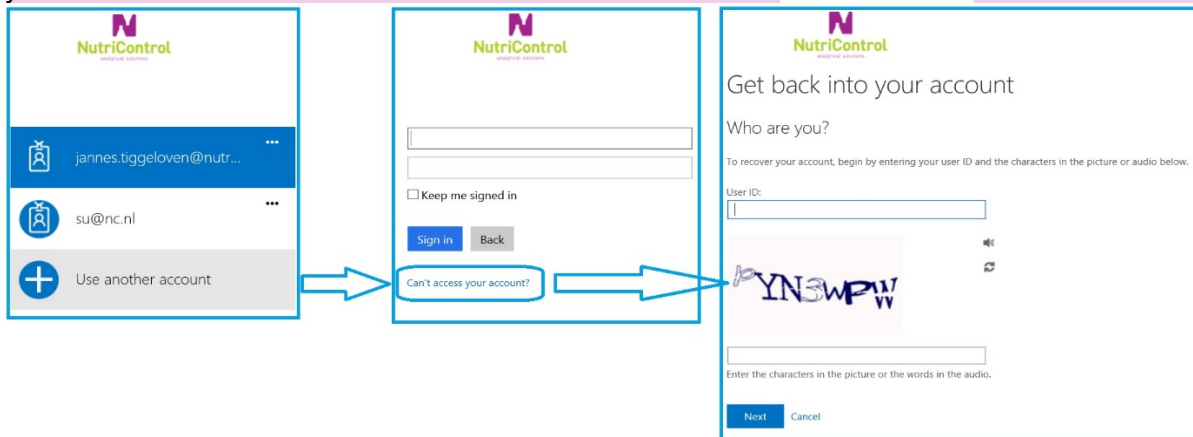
NutriControl
analytical solutions

jannes.tiggeloven@nutr...

su@nc.nl

Use another account

NutriControl
analytical solutions

Keep me signed in

Sign in Back

Can't access your account?

NutriControl
analytical solutions

Get back into your account

Who are you?

To recover your account, begin by entering your user ID and the characters in the picture or audio below.

User ID:

PYN3WPW

Enter the characters in the picture or the words in the audio.

Next Cancel